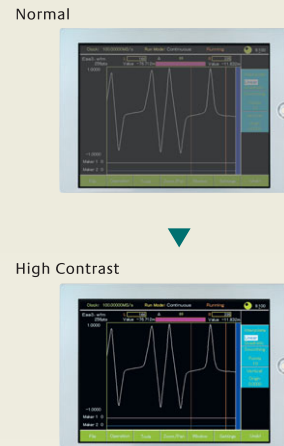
Normal

Clock: 100.000000MS/s Run Mode: Continuous Running

1.0000

−1.0000

High Contrast

Clock: 100.000000MS/s Run Mode: Continuous Running

1.0000

−1.0000

File Operation Tools Scale/Ref Window Settings Help